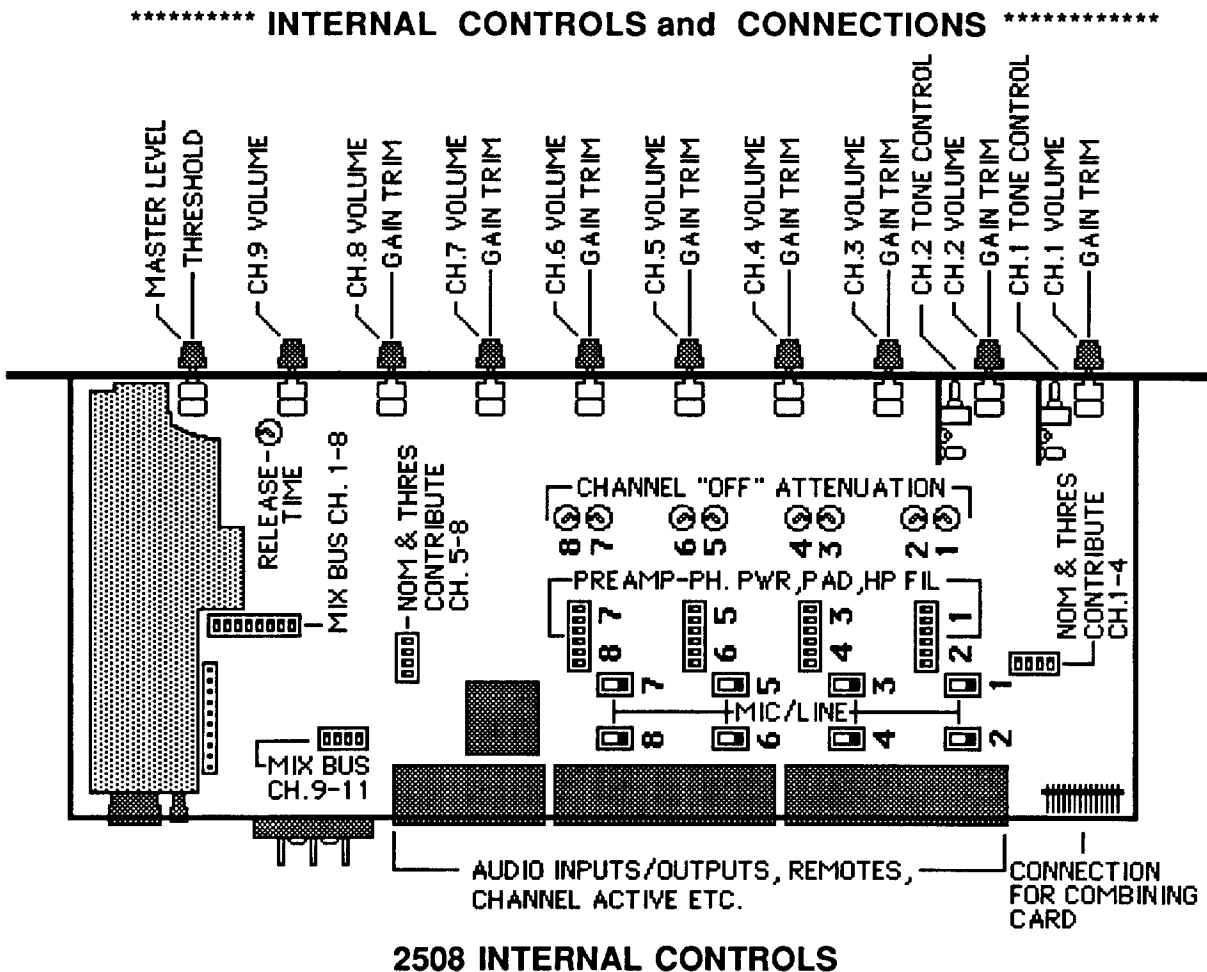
********** INTERNAL CONTROLS and CONNECTIONS ************

MASTER LEVEL
THRESHOLD
CH.9 VOLUME
CH.8 VOLUME
GAIN TRIM
CH.7 VOLUME
GAIN TRIM
CH.6 VOLUME
GAIN TRIM
CH.5 VOLUME
GAIN TRIM
CH.4 VOLUME
GAIN TRIM
CH.3 VOLUME
GAIN TRIM
CH.2 TONE CONTROL
CH.2 VOLUME
GAIN TRIM
CH.1 TONE CONTROL
CH.1 VOLUME
GAIN TRIM

RELEASE TIME
MIX BUS CH. 1-8
NOM & THRES CONTRIBUTE CH. 5-8
CHANNEL "OFF" ATTENUATION
8 7 6 5 4 3 2 1
PREAMP-PH. PWR, PAD, HP FIL
7 5 3 1
8 6 4 2
NOM & THRES CONTRIBUTE CH.1-4
7 5 3 1
MIC/LINE
8 6 4 2
MIX BUS CH.9-11

AUDIO INPUTS/OUTPUTS, REMOTES, CHANNEL ACTIVE ETC.
CONNECTION FOR COMBINING CARD

2508 INTERNAL CONTROLS